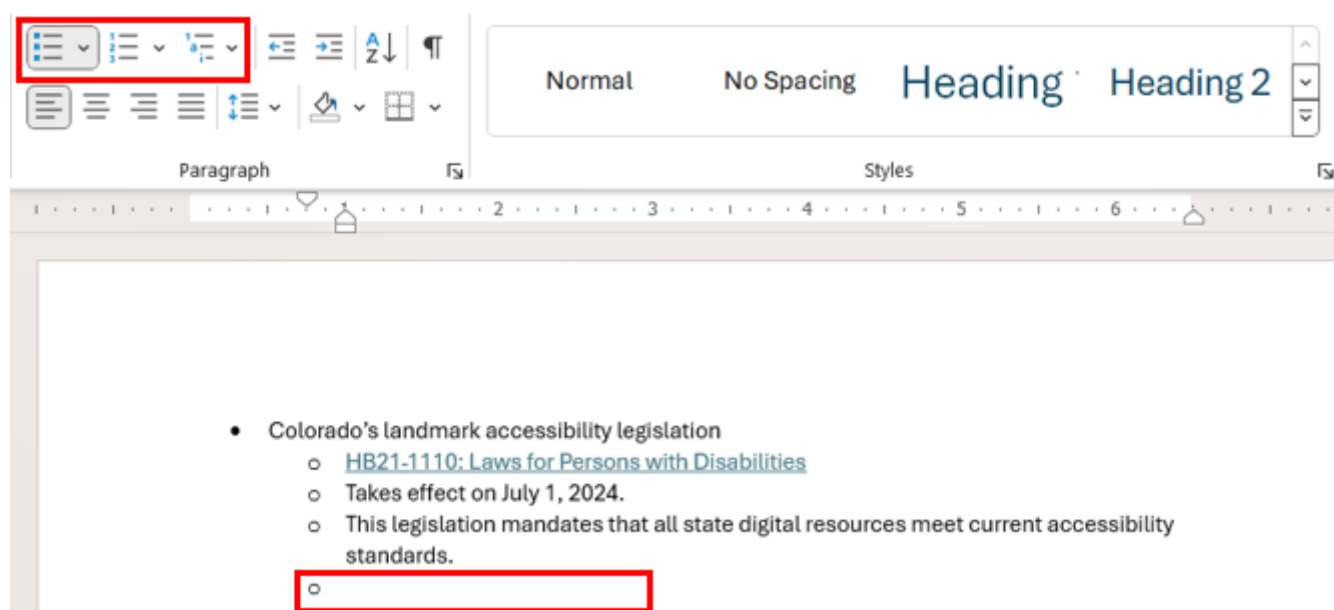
Normal
No Spacing
Heading 1
Heading 2

Paragraph
Styles

1 2 3 4 5 6

- Colorado’s landmark accessibility legislation
  - HB21-1110: Laws for Persons with Disabilities
  - Takes effect on July 1, 2024.
  - This legislation mandates that all state digital resources meet current accessibility standards.
  -